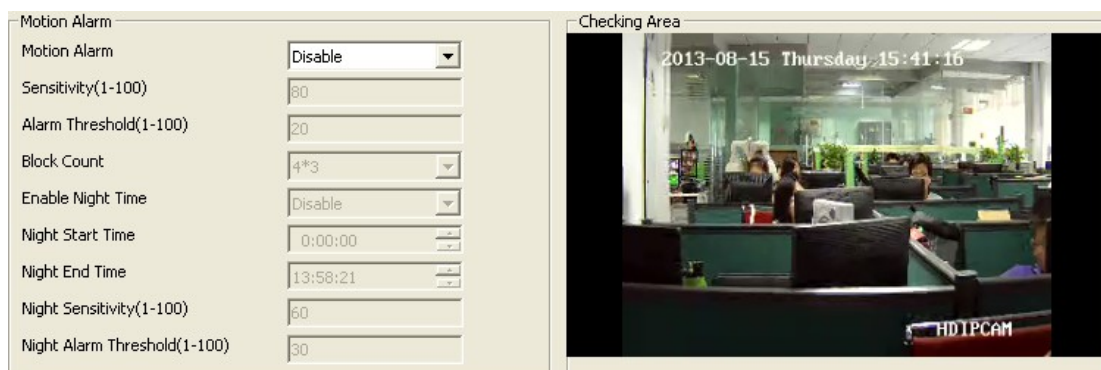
Motion Alarm

Motion Alarm
Disable

Sensitivity(1-100)
80

Alarm Threshold(1-100)
20

Block Count
4*3

Enable Night Time
Disable

Night Start Time
0:00:00

Night End Time
13:58:21

Night Sensitivity(1-100)
60

Night Alarm Threshold(1-100)
30

Checking Area

2013-08-15 Thursday 15:41:16

HDIPCAM